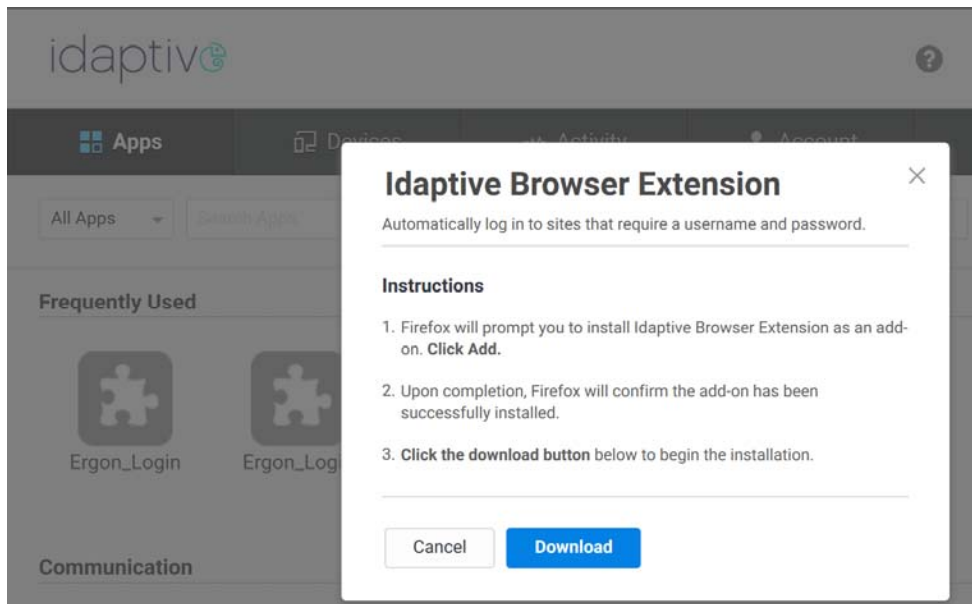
idaptive

Apps
Devices
Activity
Account

All Apps
Search Apps

Frequently Used

Ergon_Login
Ergon_Logi

Communication

Idaptive Browser Extension

Automatically log in to sites that require a username and password.

Instructions

1. Firefox will prompt you to install Idaptive Browser Extension as an add-on. Click Add.

2. Upon completion, Firefox will confirm the add-on has been successfully installed.

3. Click the download button below to begin the installation.

Cancel
Download